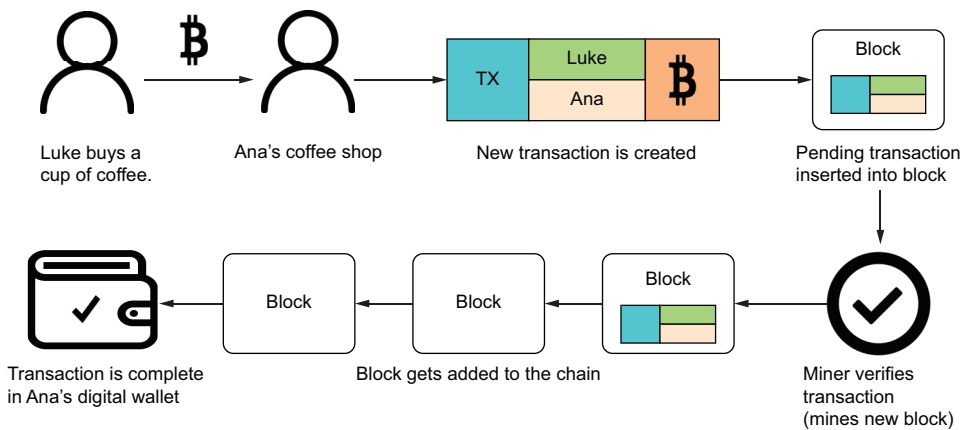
Luke buys a cup of coffee.

Ana's coffee shop

TX

Luke

Ana

New transaction is created

Block

Pending transaction inserted into block

Miner verifies transaction (mines new block)

Block

Block

Block

Block gets added to the chain

Transaction is complete in Ana's digital wallet